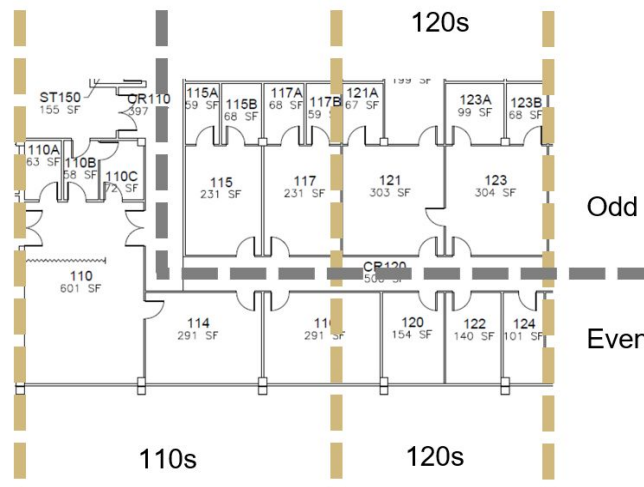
120s

ST150
155 SF

CR110
397

115A
59 SF

115B
68 SF

117A
68 SF

117B
59 S

121A
67 SF

199 SF

123A
99 SF

123B
68 SF

110A
63 SF

110B
58 SF

110C
72 SF

115
231 SF

117
231 SF

121
303 SF

123
304 SF

Odd

110
601 SF

CR120
508 SF

114
291 SF

11
291 SF

120
154 SF

122
140 SF

124
101 SF

Even

110s

120s